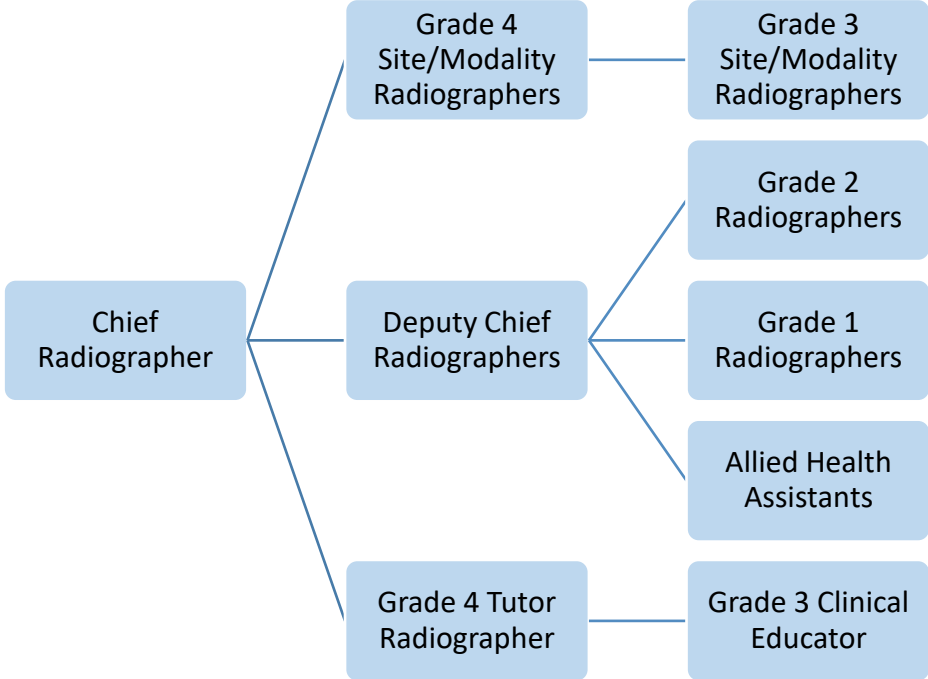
Chief Radiographer

Grade 4 Site/Modality Radiographers

Grade 3 Site/Modality Radiographers

Deputy Chief Radiographers

Grade 2 Radiographers

Grade 1 Radiographers

Allied Health Assistants

Grade 4 Tutor Radiographer

Grade 3 Clinical Educator